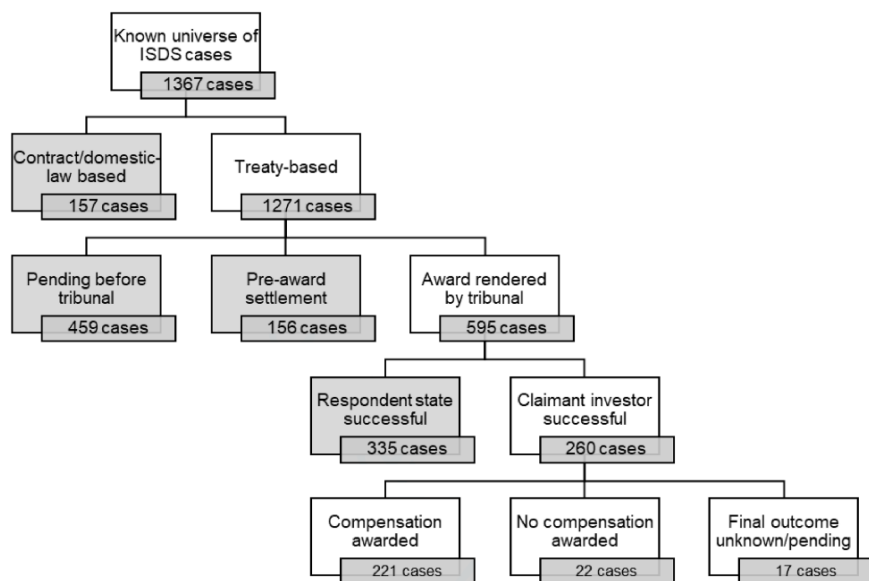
Known universe of ISDS cases
1367 cases

Contract/domestic-law based
157 cases

Treaty-based
1271 cases

Pending before tribunal
459 cases

Pre-award settlement
156 cases

Award rendered by tribunal
595 cases

Respondent state successful
335 cases

Claimant investor successful
260 cases

Compensation awarded
221 cases

No compensation awarded
22 cases

Final outcome unknown/pending
17 cases